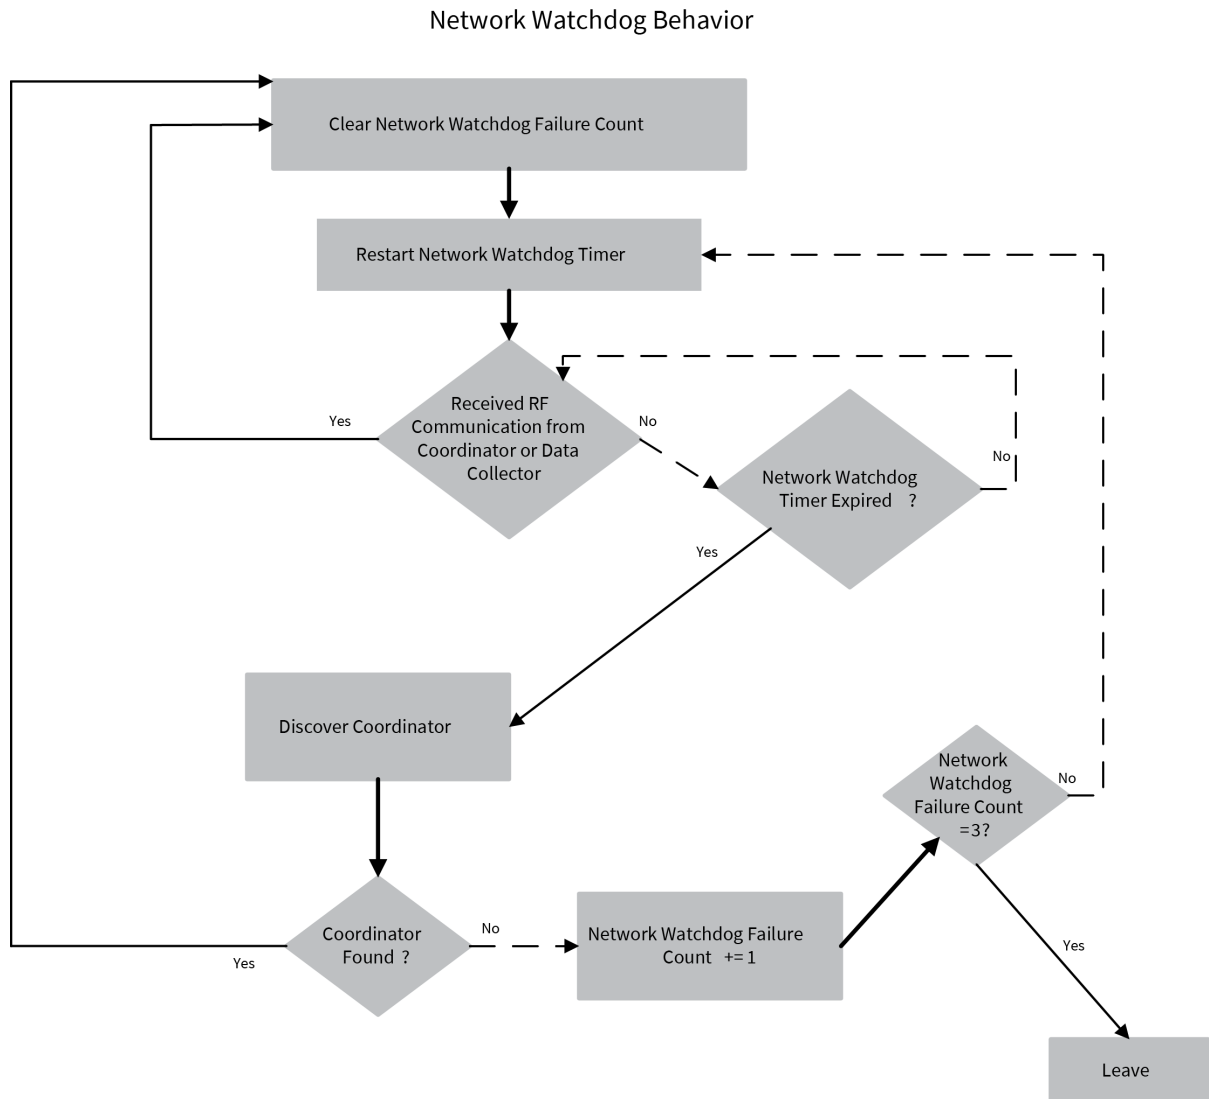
Network Watchdog Behavior

Clear Network Watchdog Failure Count

Restart Network Watchdog Timer

Yes

Received RF Communication from Coordinator or Data Collector

No

No

Network Watchdog Timer Expired ?

Yes

Discover Coordinator

Network Watchdog Failure Count =3?

No

Coordinator Found ?

No

Network Watchdog Failure Count += 1

Yes

Yes

Leave